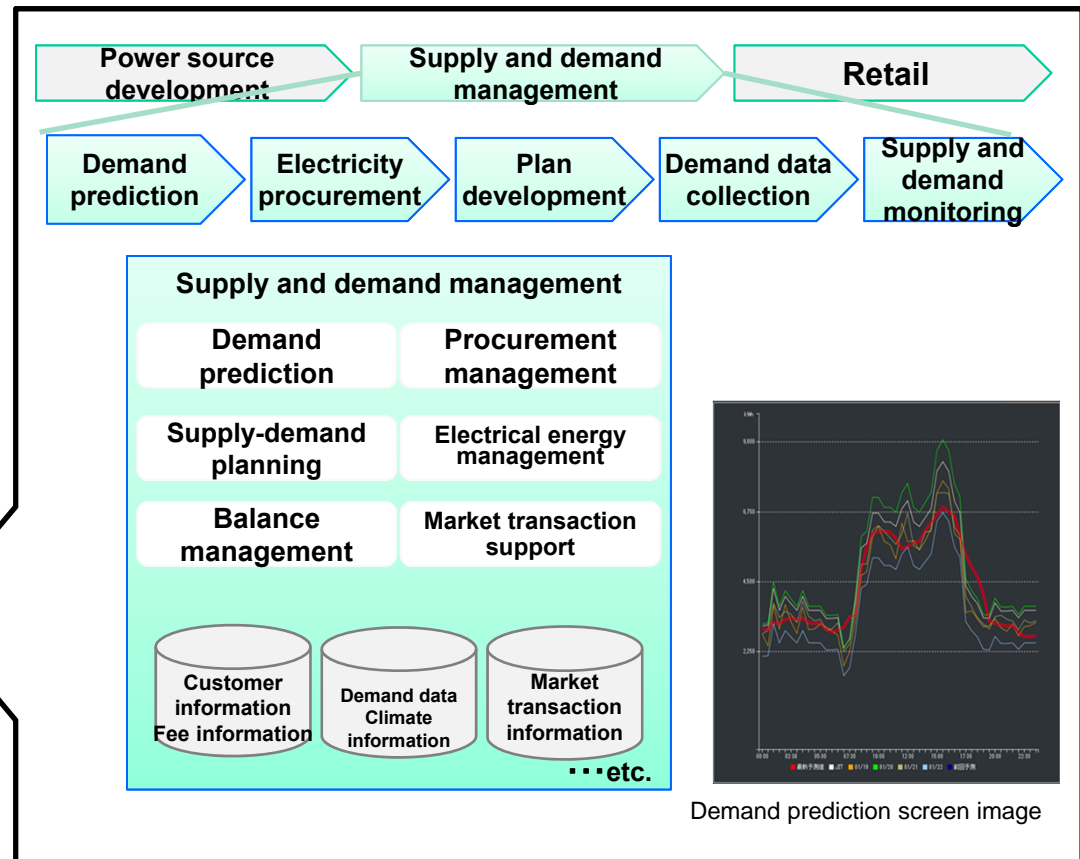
Power source development

Supply and demand management

Retail

Demand prediction

Electricity procurement

Plan development

Demand data collection

Supply and demand monitoring

Supply and demand management

Demand prediction

Procurement management

Supply-demand planning

Electrical energy management

Balance management

Market transaction support

Customer information Fee information

Demand data Climate information

Market transaction information

・・・etc.

kWh

9,000

6,750

4,500

2,250

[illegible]

Demand prediction screen image